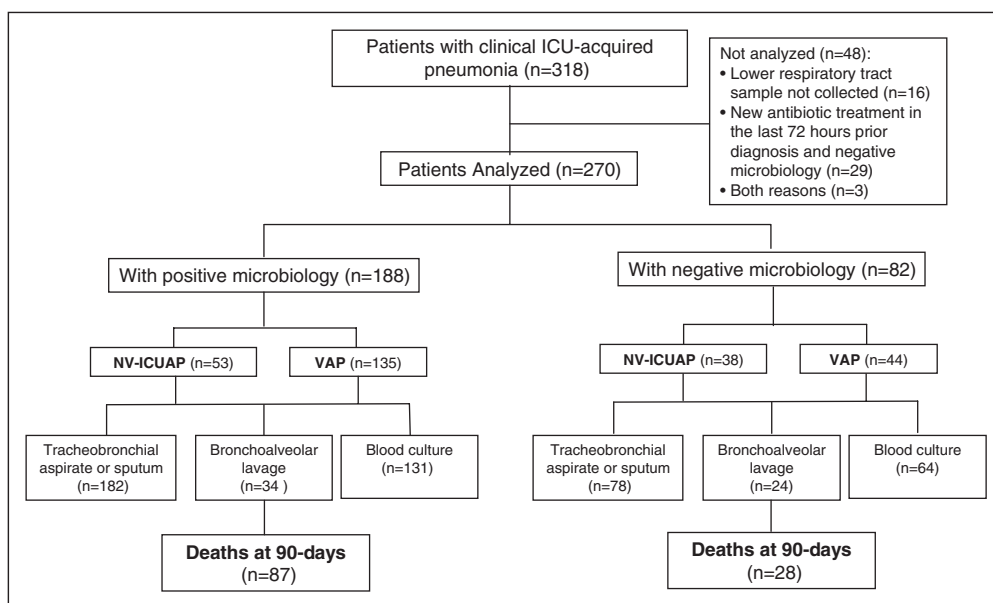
Patients with clinical ICU-acquired pneumonia (n=318)

Not analyzed (n=48):
• Lower respiratory tract sample not collected (n=16)
• New antibiotic treatment in the last 72 hours prior diagnosis and negative microbiology (n=29)
• Both reasons (n=3)

Patients Analyzed (n=270)

With positive microbiology (n=188)

With negative microbiology (n=82)

NV-ICUAP (n=53)

VAP (n=135)

NV-ICUAP (n=38)

VAP (n=44)

Tracheobronchial aspirate or sputum (n=182)

Bronchoalveolar lavage (n=34 )

Blood culture (n=131)

Tracheobronchial aspirate or sputum (n=78)

Bronchoalveolar lavage (n=24)

Blood culture (n=64)

Deaths at 90-days (n=87)

Deaths at 90-days (n=28)